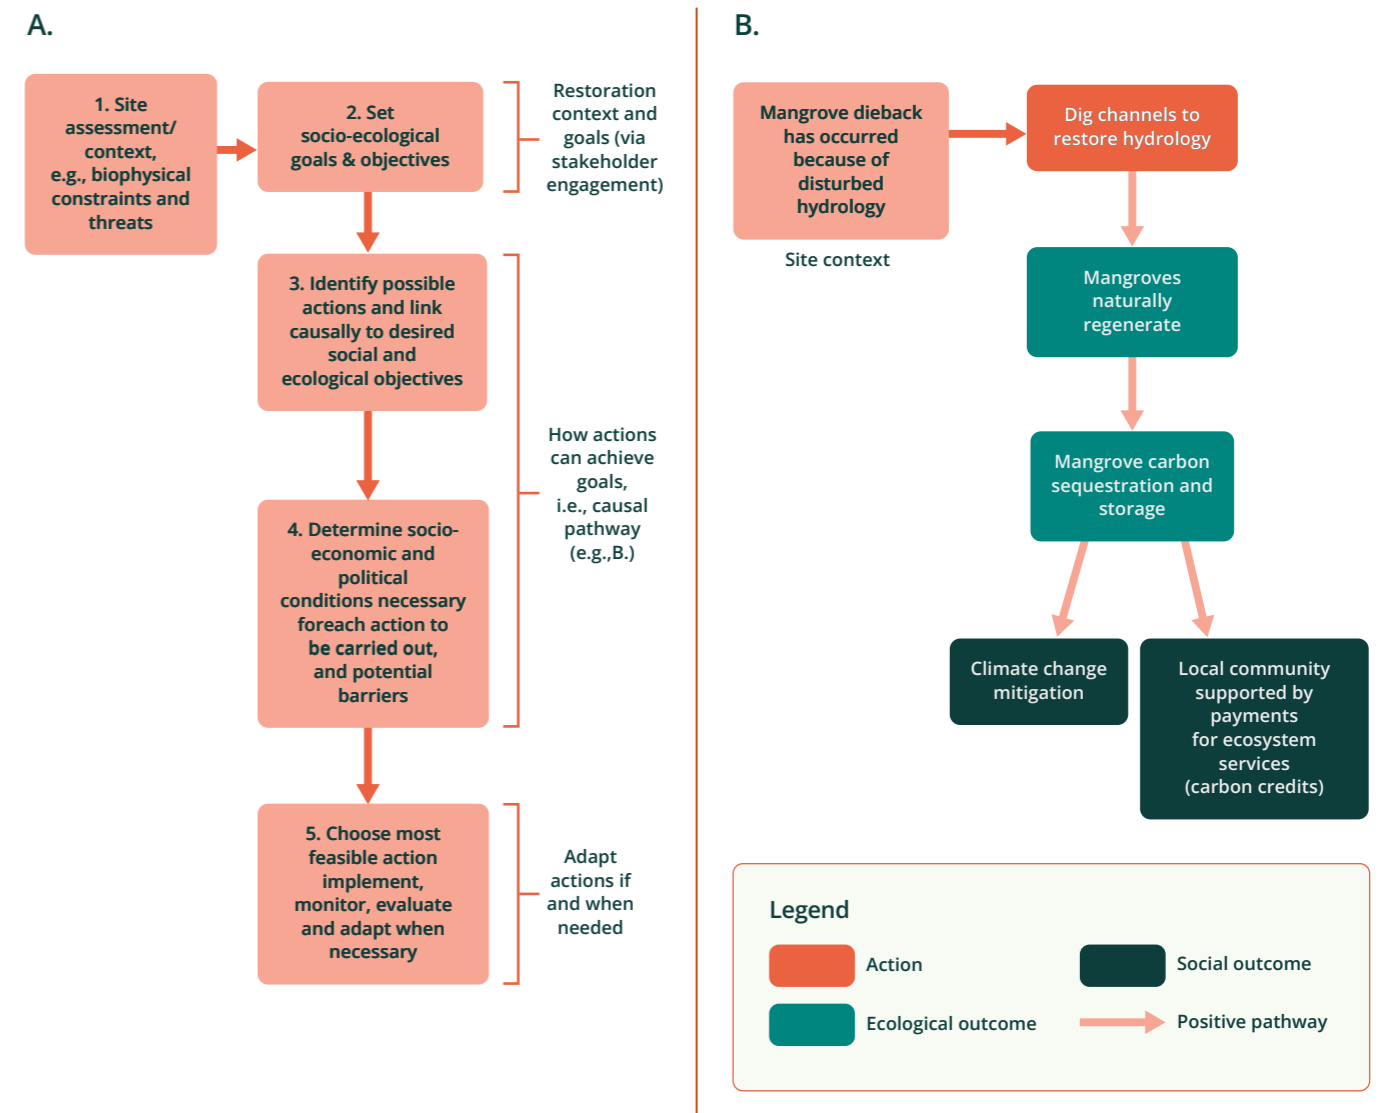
A.

1. Site assessment/ context, e.g., biophysical constraints and threats

2. Set socio-ecological goals & objectives

Restoration context and goals (via stakeholder engagement)

3. Identify possible actions and link causally to desired social and ecological objectives

4. Determine socio-economic and political conditions necessary foreach action to be carried out, and potential barriers

How actions can achieve goals, i.e., causal pathway (e.g.,B.)

5. Choose most feasible action implement, monitor, evaluate and adapt when necessary

Adapt actions if and when needed

B.

Mangrove dieback has occurred because of disturbed hydrology

Site context

Dig channels to restore hydrology

Mangroves naturally regenerate

Mangrove carbon sequestration and storage

Climate change mitigation

Local community supported by payments for ecosystem services (carbon credits)

Legend

Action

Social outcome

Ecological outcome

Positive pathway